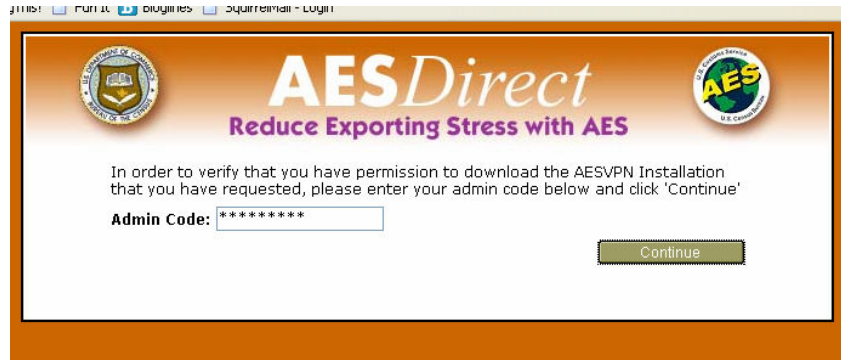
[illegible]mis! Furl It Bloglines SquirrelMail - Login

U.S. DEPARTMENT OF COMMERCE BUREAU OF THE CENSUS

AESDirect

U.S. Customs Service AES U.S. Census Bureau

Reduce Exporting Stress with AES

In order to verify that you have permission to download the AESVPN Installation that you have requested, please enter your admin code below and click 'Continue'

Admin Code: *********

Continue